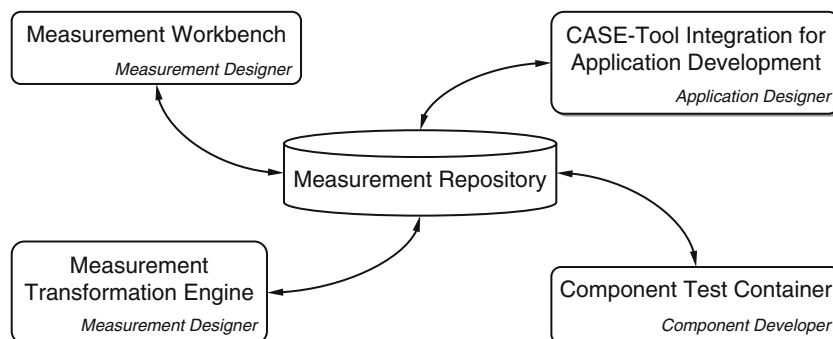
Measurement Workbench
Measurement Designer

CASE-Tool Integration for Application Development
Application Designer

Measurement Repository

Measurement Transformation Engine
Measurement Designer

Component Test Container
Component Developer